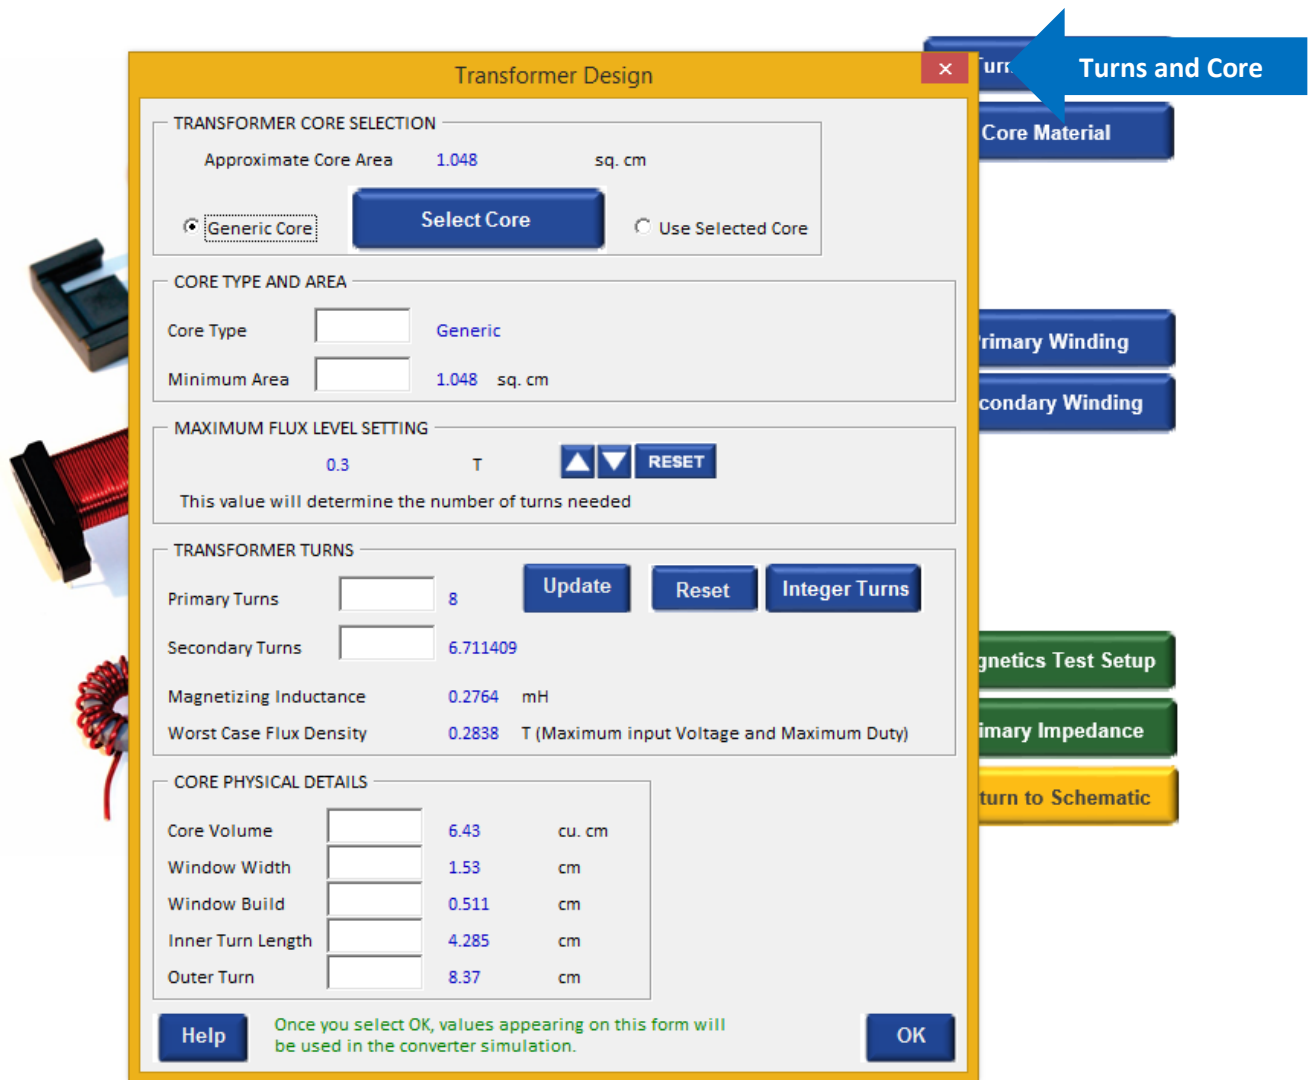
Turns and Core

Turi

Core Material

rimary Winding

condary Winding

gnetics Test Setup

imary Impedance

turn to Schematic

Transformer Design

×

TRANSFORMER CORE SELECTION

Approximate Core Area 1.048 sq. cm

Generic Core

Select Core

Use Selected Core

CORE TYPE AND AREA

Core Type Generic

Minimum Area 1.048 sq. cm

MAXIMUM FLUX LEVEL SETTING

0.3 T

RESET

This value will determine the number of turns needed

TRANSFORMER TURNS

Primary Turns 8

Update

Reset

Integer Turns

Secondary Turns 6.711409

Magnetizing Inductance 0.2764 mH

Worst Case Flux Density 0.2838 T (Maximum input Voltage and Maximum Duty)

CORE PHYSICAL DETAILS

| | | |
|---|---|---|
| Core Volume | 6.43 | cu. cm |
| Window Width | 1.53 | cm |
| Window Build | 0.511 | cm |
| Inner Turn Length | 4.285 | cm |
| Outer Turn | 8.37 | cm |

Help

Once you select OK, values appearing on this form will be used in the converter simulation.

OK